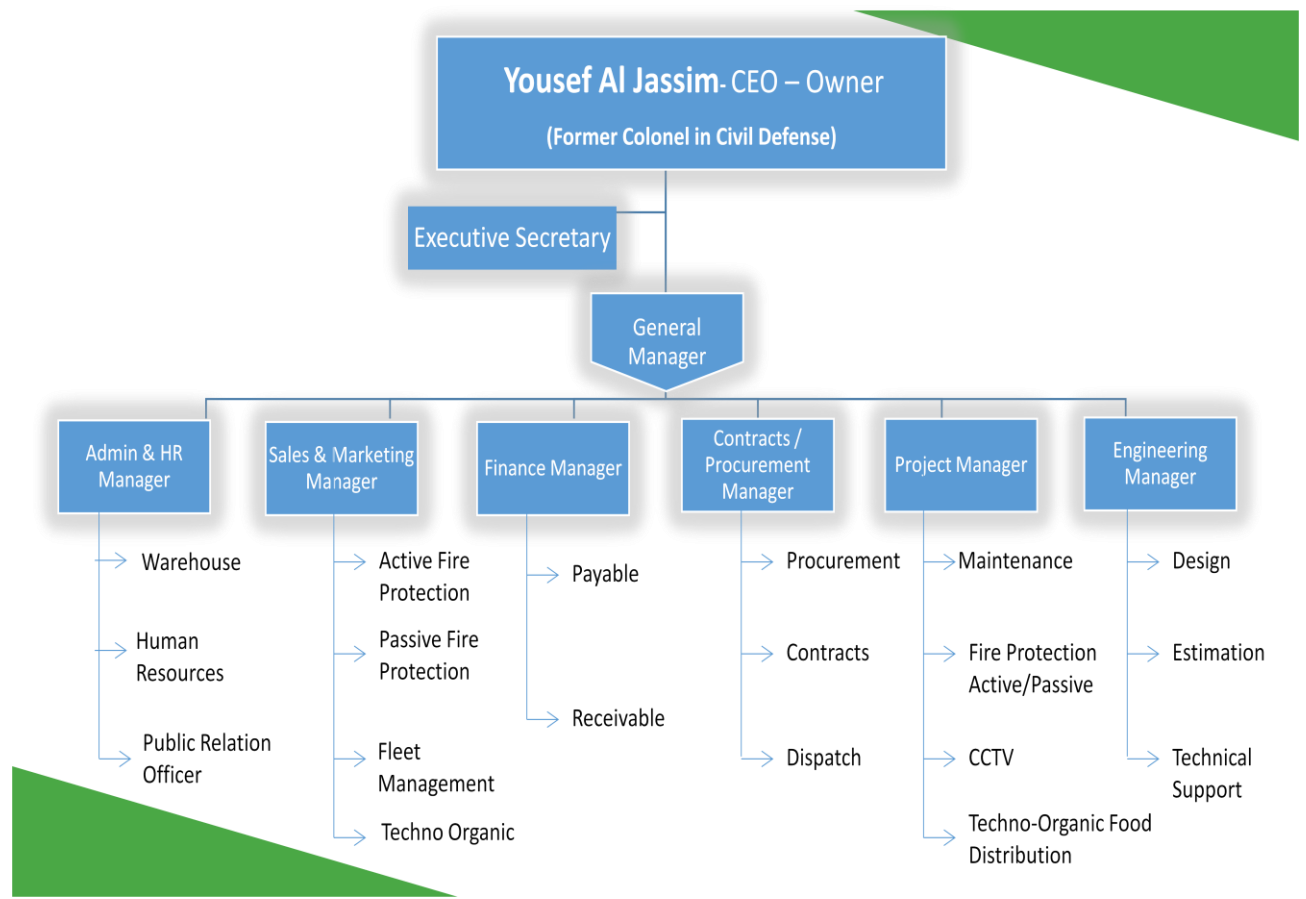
Yousef Al Jassim- CEO – Owner

(Former Colonel in Civil Defense)

Executive Secretary

General Manager

Admin & HR Manager

Warehouse

Human Resources

Public Relation Officer

Sales & Marketing Manager

Active Fire Protection

Passive Fire Protection

Fleet Management

Techno Organic

Finance Manager

Payable

Receivable

Contracts / Procurement Manager

Procurement

Contracts

Dispatch

Project Manager

Maintenance

Fire Protection Active/Passive

CCTV

Techno-Organic Food Distribution

Engineering Manager

Design

Estimation

Technical Support